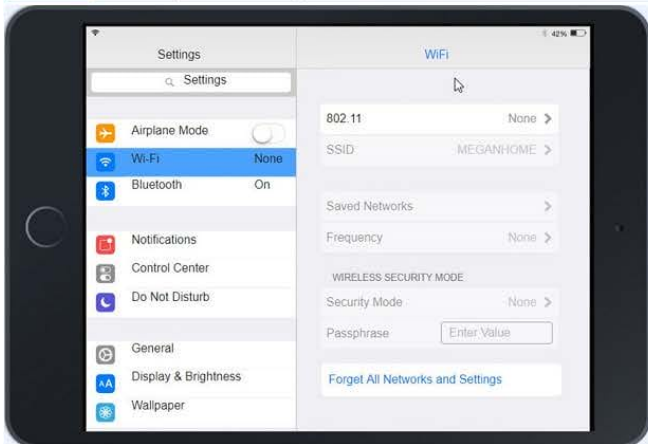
42%

Settings

Settings

Airplane Mode

Wi-Fi None

Bluetooth On

Notifications

Control Center

Do Not Disturb

General

Display & Brightness

Wallpaper

WiFi

802.11 None >

SSID MEGANHOME >

Saved Networks >

Frequency None >

WIRELESS SECURITY MODE

Security Mode None >

Passphrase Enter Value

Forget All Networks and Settings